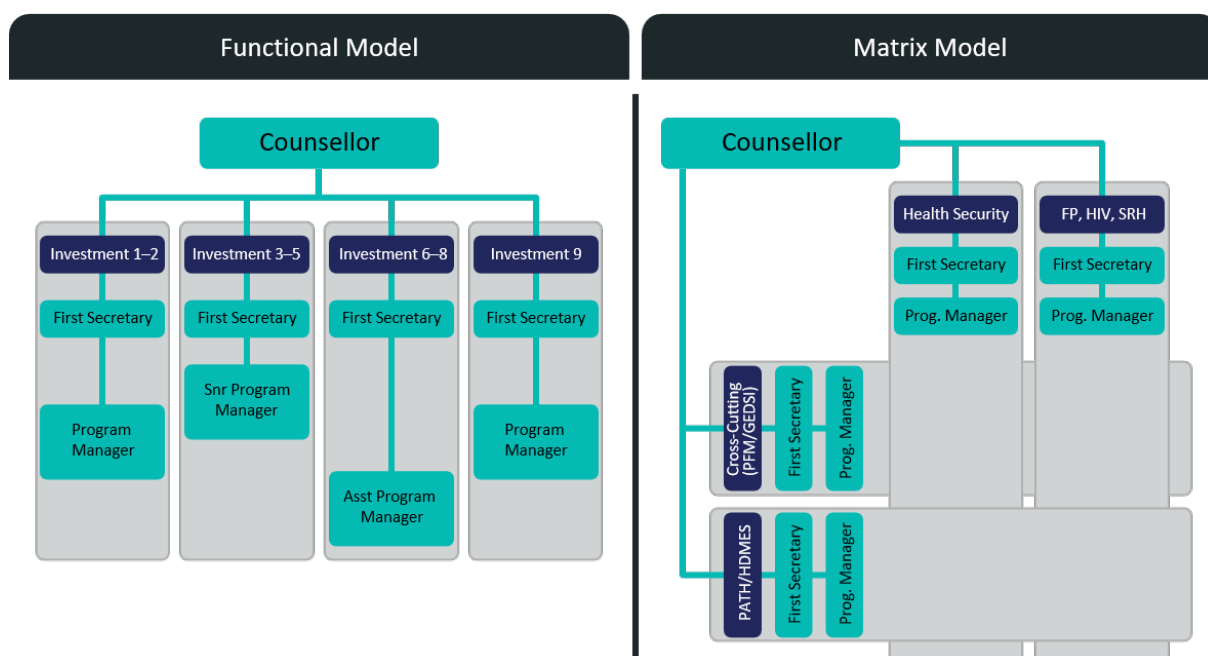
Functional Model

Counsellor

Investment 1–2

First Secretary

Program Manager

Investment 3–5

First Secretary

Snr Program Manager

Investment 6–8

First Secretary

Asst Program Manager

Investment 9

First Secretary

Program Manager

Matrix Model

Counsellor

Health Security

First Secretary

Prog. Manager

FP, HIV, SRH

First Secretary

Prog. Manager

Cross-Cutting (PFM/GEDSI)

First Secretary

Prog. Manager

PATH/HDMES

First Secretary

Prog. Manager